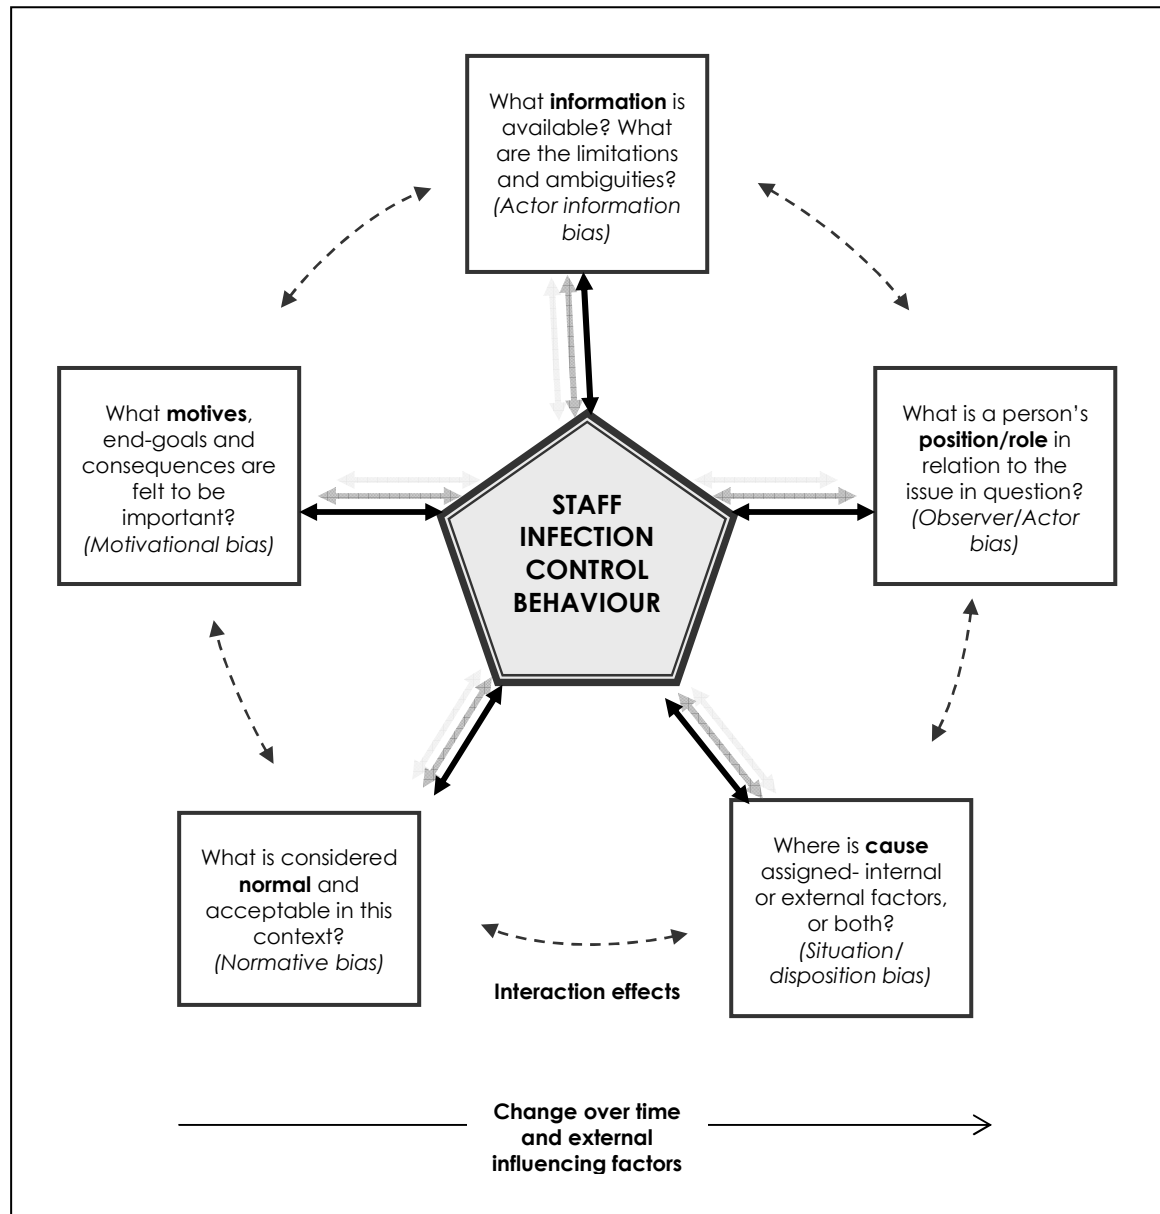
What **information** is available? What are the limitations and ambiguities? *(Actor information bias)*

What **motives**, end-goals and consequences are felt to be important? *(Motivational bias)*

STAFF INFECTION CONTROL BEHAVIOUR

What is a person's **position/role** in relation to the issue in question? *(Observer/Actor bias)*

What is considered **normal** and acceptable in this context? *(Normative bias)*

Where is **cause** assigned- internal or external factors, or both? *(Situation/ disposition bias)*

Interaction effects

Change over time and external influencing factors